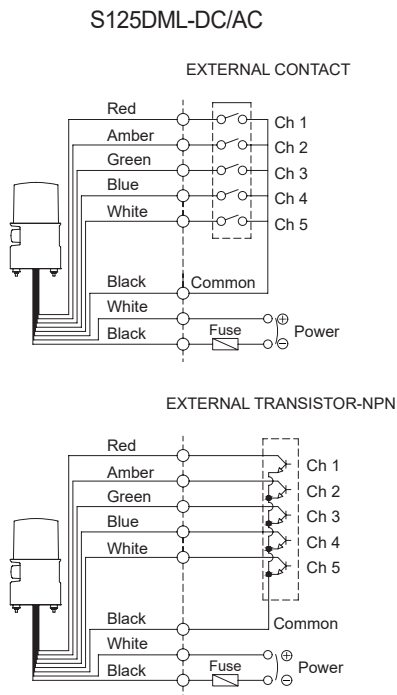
S125DML-DC/AC

EXTERNAL CONTACT

Red
Amber
Green
Blue
White
Ch 1
Ch 2
Ch 3
Ch 4
Ch 5
Black
Common
White
Black
Fuse
$\oplus$
$\ominus$
Power

EXTERNAL TRANSISTOR-NPN

Red
Amber
Green
Blue
White
Ch 1
Ch 2
Ch 3
Ch 4
Ch 5
Black
Common
White
Black
Fuse
$\oplus$
$\ominus$
Power